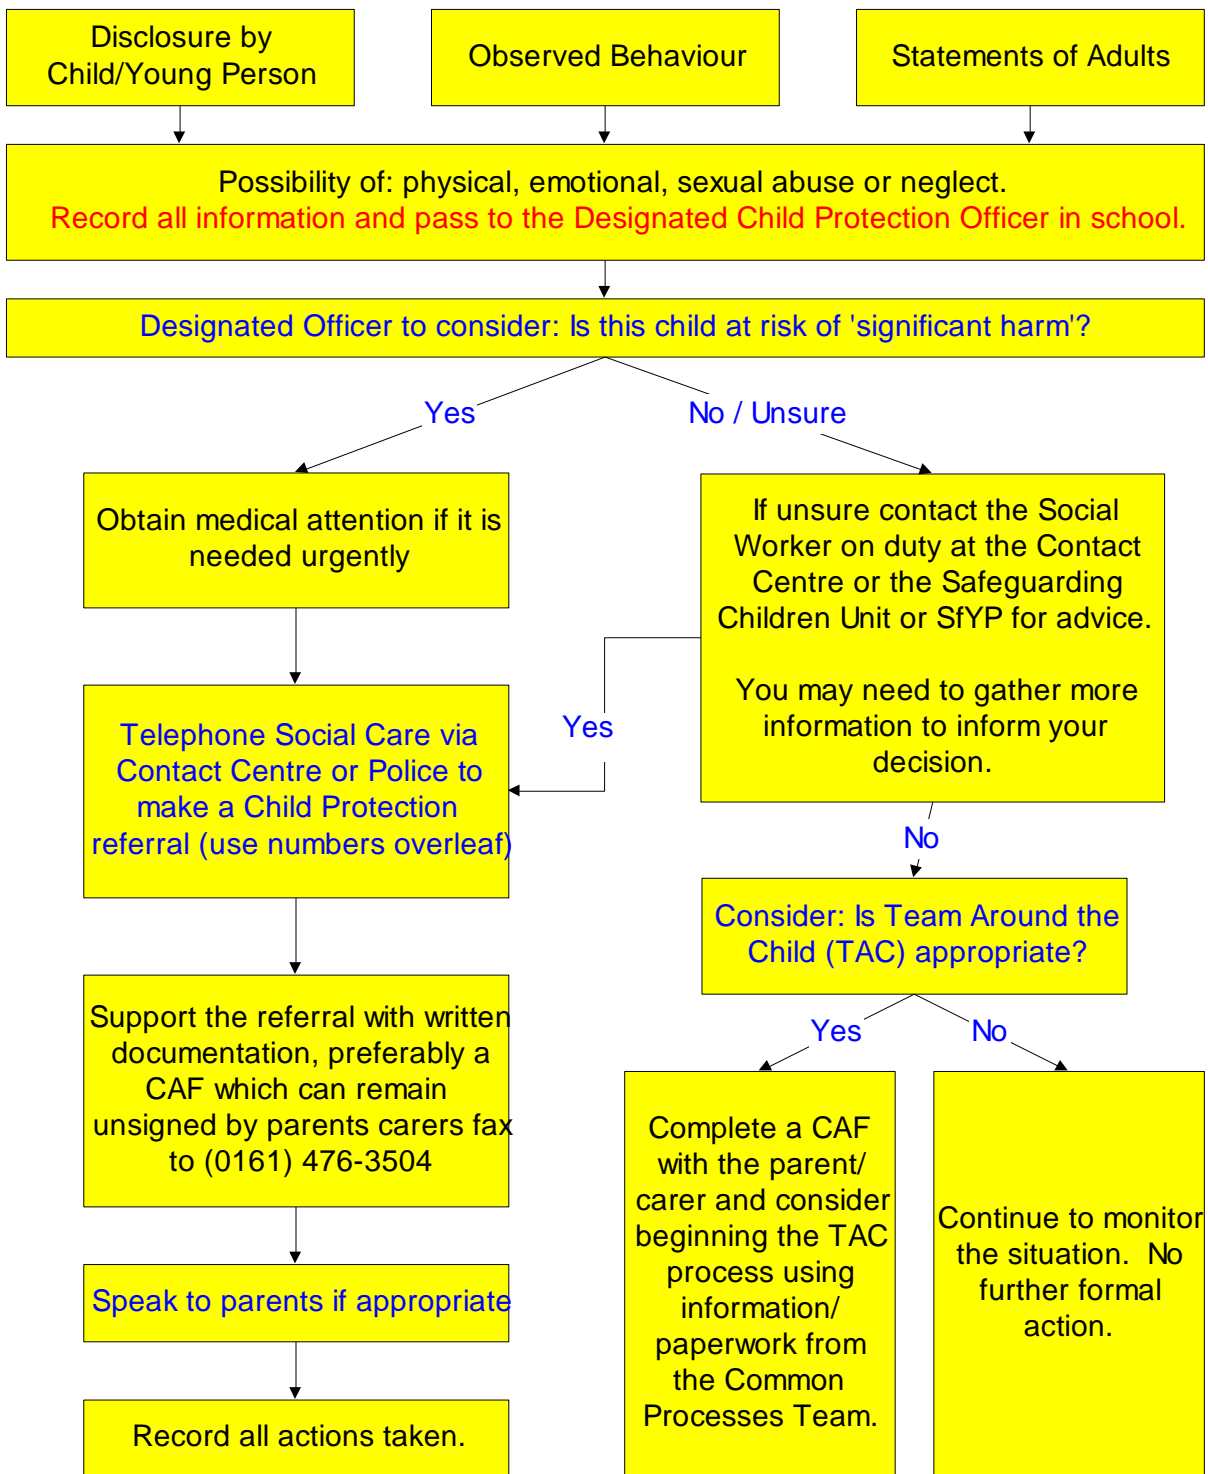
Disclosure by Child/Young Person

Observed Behaviour

Statements of Adults

Possibility of: physical, emotional, sexual abuse or neglect.
Record all information and pass to the Designated Child Protection Officer in school.

Designated Officer to consider: Is this child at risk of 'significant harm'?

Yes

No / Unsure

Obtain medical attention if it is needed urgently

If unsure contact the Social Worker on duty at the Contact Centre or the Safeguarding Children Unit or SfYP for advice.

You may need to gather more information to inform your decision.

Yes

Telephone Social Care via Contact Centre or Police to make a Child Protection referral (use numbers overleaf)

No

Consider: Is Team Around the Child (TAC) appropriate?

Support the referral with written documentation, preferably a CAF which can remain unsigned by parents carers fax to (0161) 476-3504

Yes

No

Complete a CAF with the parent/ carer and consider beginning the TAC process using information/ paperwork from the Common Processes Team.

Continue to monitor the situation. No further formal action.

Speak to parents if appropriate

Record all actions taken.